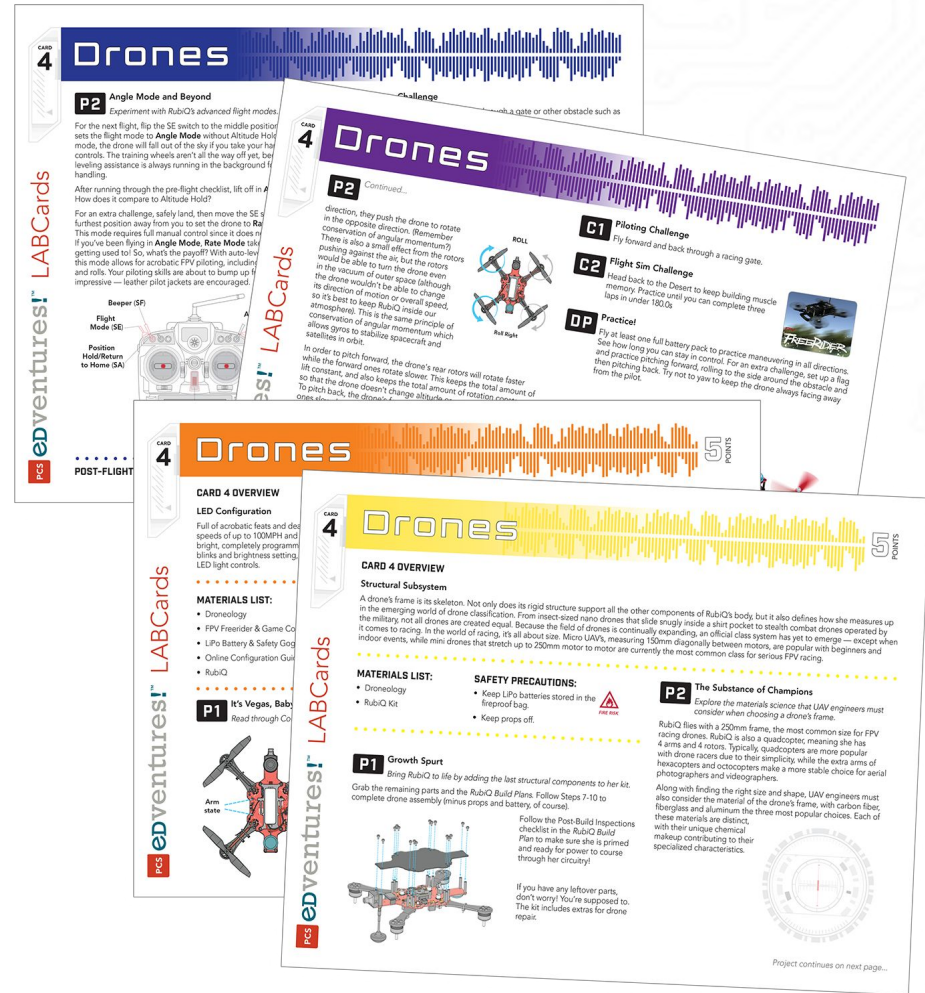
CARD 4

Drones

P2 Angle Mode and Beyond

Experiment with RubiQ's advanced flight modes.

For the next flight, flip the SE switch to the middle position sets the flight mode to Angle Mode without Altitude Hol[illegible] This mode requires full manual control since it does n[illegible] mode, the drone will fall out of the sky if you take your ha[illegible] controls. The training wheels aren't all the way off yet, be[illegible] leveling assistance is always running in the background f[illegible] handling.

After running through the pre-flight checklist, lift off in A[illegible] How does it compare to Altitude Hold?

For an extra challenge, safely land, then move the SE s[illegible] furthest position away from you to set the drone to Ra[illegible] This mode requires full manual control since it does n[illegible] If you've been flying in Angle Mode, Rate Mode tak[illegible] getting used to! So, what's the payoff? With auto-lev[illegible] this mode allows for acrobatic FPV piloting, including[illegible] and rolls. Your piloting skills are about to bump up f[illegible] impressive — leather pilot jackets are encouraged.

Beeper (SF)

Flight Mode (SE)

Position Hold/Return to Home (SA)

POST-FLIGHT

PCS eDventures! LABCards

Challenge

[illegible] a gate or other obstacle such as

CARD 4

Drones

P2 Continued...

direction, they push the drone to rotate in the opposite direction. (Remember conservation of angular momentum?) There is also a small effect from the rotors pushing against the air, but the rotors would be able to turn the drone even in the vacuum of outer space (although the drone wouldn't be able to change its direction of motion or overall speed, so it's best to keep RubiQ inside our atmosphere). This is the same principle of conservation of angular momentum which allows gyros to stabilize spacecraft and satellites in orbit.

ROLL

Roll Right

In order to pitch forward, the drone's rear rotors will rotate faster while the forward ones rotate slower. This keeps the total amount of lift constant, and also keeps the total amount of rotation con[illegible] so that the drone doesn't change altitude o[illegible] To pitch back, the drone's f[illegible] ones sl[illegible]

C1 Piloting Challenge

Fly forward and back through a racing gate.

C2 Flight Sim Challenge

Head back to the Desert to keep building muscle memory. Practice until you can complete three laps in under 180.0s

DP Practice!

Fly at least one full battery pack to practice maneuvering in all directions. See how long you can stay in control. For an extra challenge, set up a flag and practice pitching forward, rolling to the side around the obstacle and then pitching back. Try not to yaw to keep the drone always facing away from the pilot.

FREERIDER

CARD 4

Drones

5 POINTS

CARD 4 OVERVIEW

LED Configuration

Full of acrobatic feats and dea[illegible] speeds of up to 100MPH and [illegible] bright, completely programm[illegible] blinks and brightness setting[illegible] LED light controls.

MATERIALS LIST:

• Droneology
• FPV Freerider & Game Co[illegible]
• LiPo Battery & Safety Gog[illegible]
• Online Configuration Gui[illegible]
• RubiQ

P1 It's Vegas, Baby

Read through Co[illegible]

Arm state

PCS eDventures! LABCards

CARD 4

Drones

5 POINTS

CARD 4 OVERVIEW

Structural Subsystem

A drone's frame is its skeleton. Not only does its rigid structure support all the other components of RubiQ's body, but it also defines how she measures up in the emerging world of drone classification. From insect-sized nano drones that slide snugly inside a shirt pocket to stealth combat drones operated by the military, not all drones are created equal. Because the field of drones is continually expanding, an official class system has yet to emerge — except when it comes to racing. In the world of racing, it's all about size. Micro UAV's, measuring 150mm diagonally between motors, are popular with beginners and indoor events, while mini drones that stretch up to 250mm motor to motor are currently the most common class for serious FPV racing.

MATERIALS LIST:

• Droneology
• RubiQ Kit

SAFETY PRECAUTIONS:

• Keep LiPo batteries stored in the fireproof bag.
• Keep props off.

FIRE RISK

P2 The Substance of Champions

Explore the materials science that UAV engineers must consider when choosing a drone's frame.

RubiQ flies with a 250mm frame, the most common size for FPV racing drones. RubiQ is also a quadcopter, meaning she has 4 arms and 4 rotors. Typically, quadcopters are more popular with drone racers due to their simplicity, while the extra arms of hexacopters and octocopters make a more stable choice for aerial photographers and videographers.

Along with finding the right size and shape, UAV engineers must also consider the material of the drone's frame, with carbon fiber, fiberglass and aluminum the three most popular choices. Each of these materials are distinct, with their unique chemical makeup contributing to their specialized characteristics.

P1 Growth Spurt

Bring RubiQ to life by adding the last structural components to her kit.

Grab the remaining parts and the RubiQ Build Plans. Follow Steps 7-10 to complete drone assembly (minus props and battery, of course).

Follow the Post-Build Inspections checklist in the RubiQ Build Plan to make sure she is primed and ready for power to course through her circuitry!

If you have any leftover parts, don't worry! You're supposed to. The kit includes extras for drone repair.

Project continues on next page...

PCS eDventures! LABCards